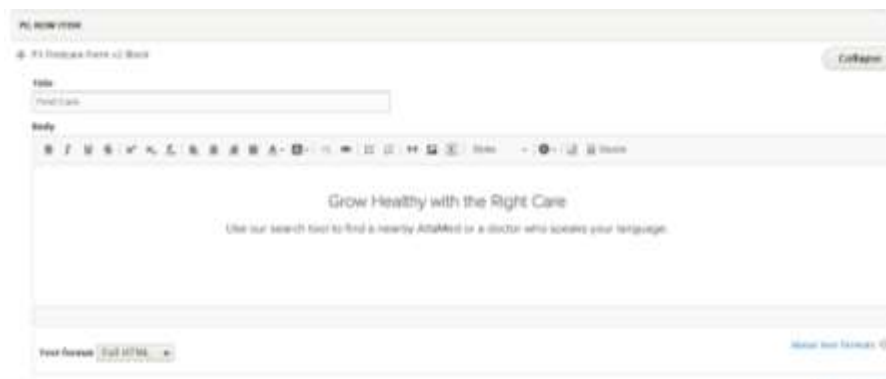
PL ROW ITEM

P1 Findcare Form v2 Block

Collapse

Title

Find Care

Body

Styles

Source

Grow Healthy with the Right Care

Use our search tool to find a nearby AltaMed or a doctor who speaks your language.

Text format Full HTML

About text formats